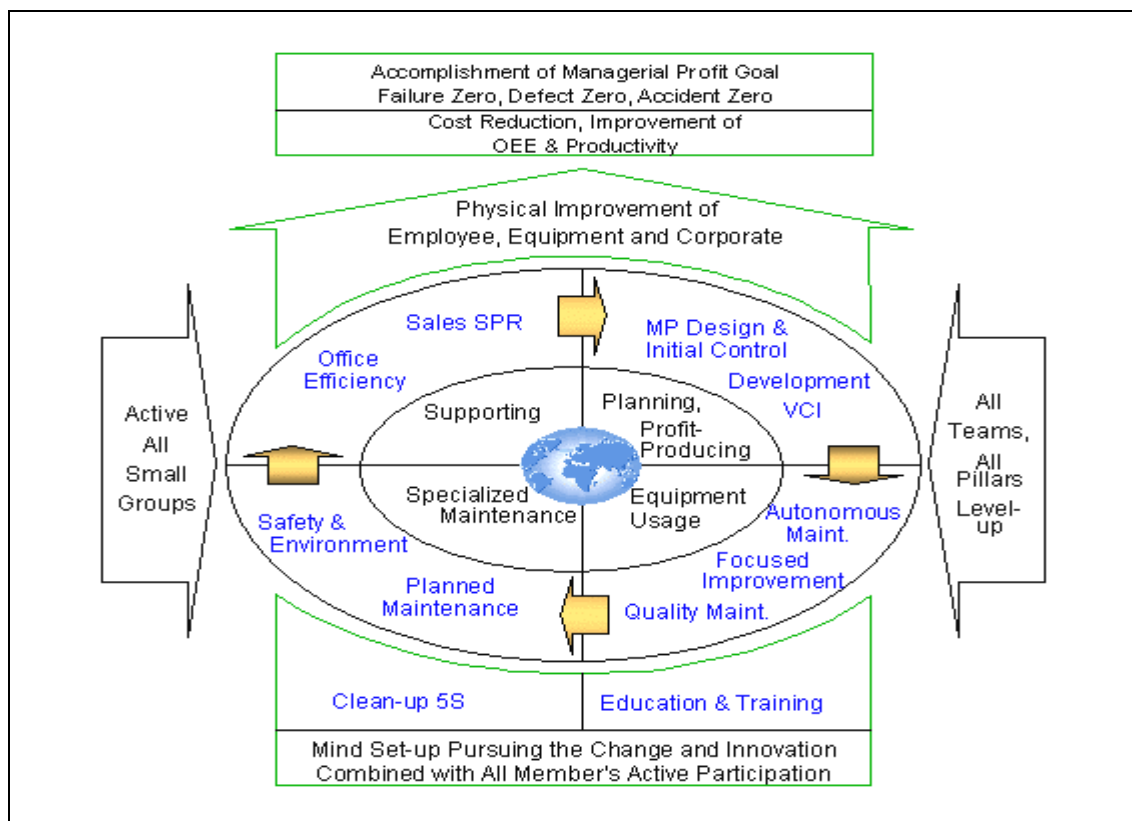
Accomplishment of Managerial Profit Goal
Failure Zero, Defect Zero, Accident Zero

Cost Reduction, Improvement of OEE & Productivity

Physical Improvement of Employee, Equipment and Corporate

Active All Small Groups

All Teams, All Pillars Level-up

Sales SPR

MP Design & Initial Control

Office Efficiency

Development VCI

Supporting

Planning, Profit-Producing

Specialized Maintenance

Equipment Usage

Autonomous Maint.

Safety & Environment

Focused Improvement

Planned Maintenance

Quality Maint.

Clean-up 5S

Education & Training

Mind Set-up Pursuing the Change and Innovation Combined with All Member's Active Participation